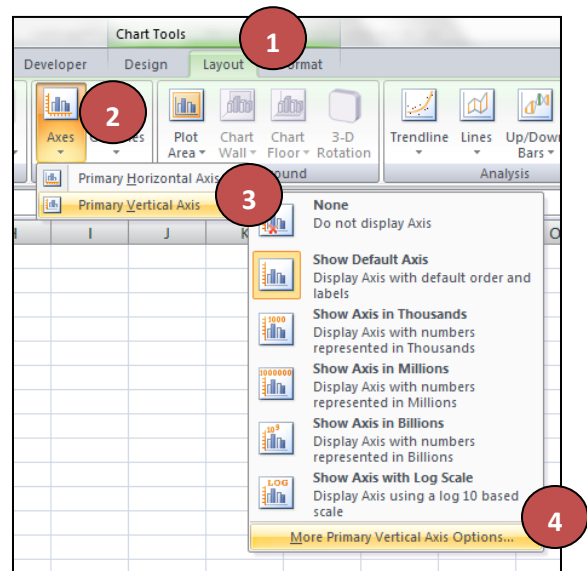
Chart Tools

1

Developer Design Layout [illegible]ormat

2

Axes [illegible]es

Plot Area

Chart Wall

Chart Floor

3-D Rotation

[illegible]ound

Trendline Lines Up/Down Bars

Analysis

Primary Horizontal Axis

Primary Vertical Axis

3

H I J K O

None
Do not display Axis

Show Default Axis
Display Axis with default order and labels

1000
Show Axis in Thousands
Display Axis with numbers represented in Thousands

1000000
Show Axis in Millions
Display Axis with numbers represented in Millions

$10^9$
Show Axis in Billions
Display Axis with numbers represented in Billions

LOG
Show Axis with Log Scale
Display Axis using a log 10 based scale

More Primary Vertical Axis Options...

4